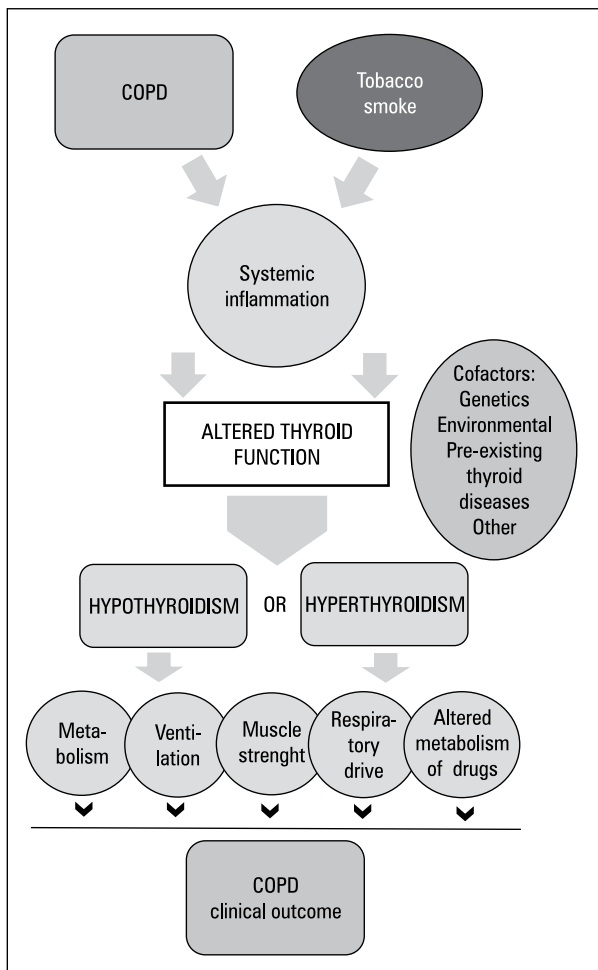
COPD

Tobacco smoke

Systemic inflammation

Cofactors: Genetics Environmental Pre-existing thyroid diseases Other

ALTERED THYROID FUNCTION

HYPOTHYROIDISM OR HYPERTHYROIDISM

Metabolism

Ventilation

Muscle strenght

Respiratory drive

Altered metabolism of drugs

COPD clinical outcome